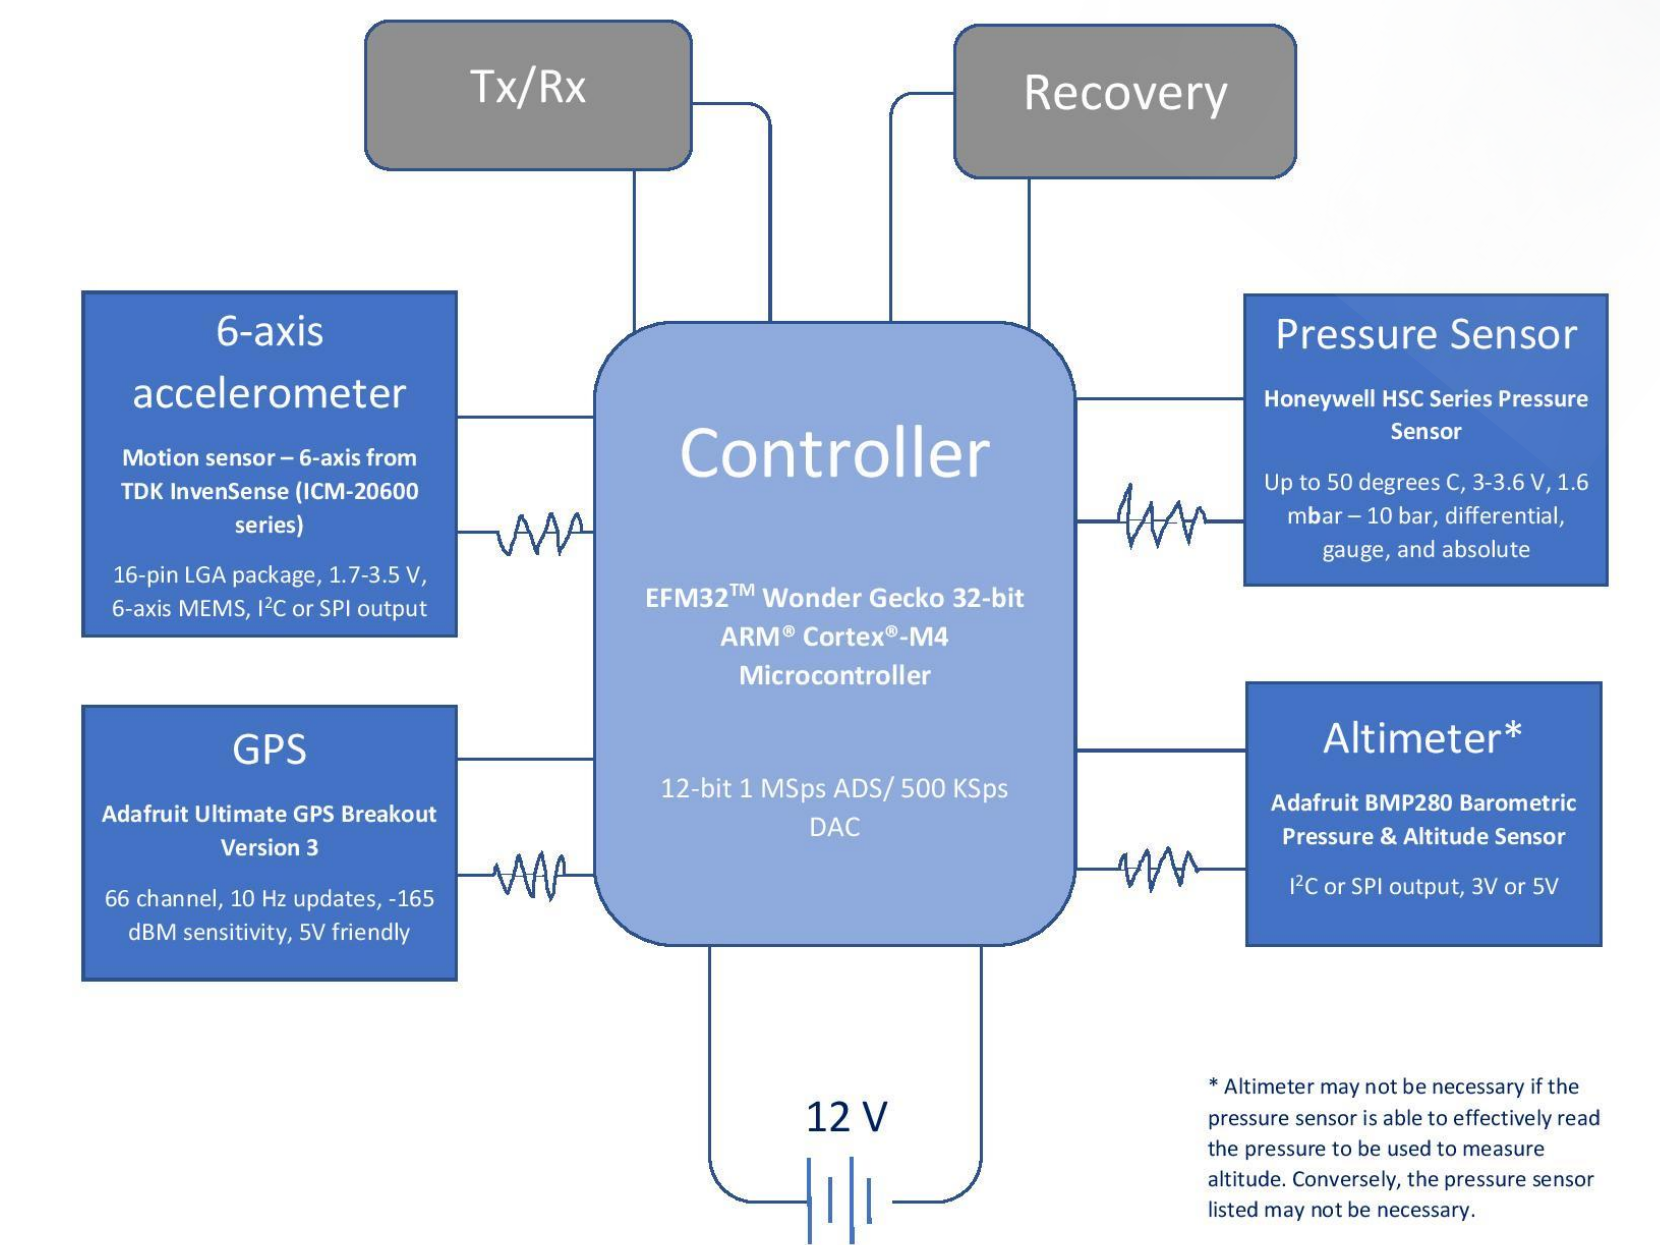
Tx/Rx

Recovery

6-axis accelerometer

Motion sensor – 6-axis from TDK InvenSense (ICM-20600 series)

16-pin LGA package, 1.7-3.5 V, 6-axis MEMS, I$^2$C or SPI output

Controller

EFM32$^{TM}$ Wonder Gecko 32-bit ARM® Cortex®-M4 Microcontroller

12-bit 1 MSps ADS/ 500 KSps DAC

Pressure Sensor

Honeywell HSC Series Pressure Sensor

Up to 50 degrees C, 3-3.6 V, 1.6 mbar – 10 bar, differential, gauge, and absolute

GPS

Adafruit Ultimate GPS Breakout Version 3

66 channel, 10 Hz updates, -165 dBM sensitivity, 5V friendly

Altimeter*

Adafruit BMP280 Barometric Pressure & Altitude Sensor

I$^2$C or SPI output, 3V or 5V

12 V

* Altimeter may not be necessary if the pressure sensor is able to effectively read the pressure to be used to measure altitude. Conversely, the pressure sensor listed may not be necessary.